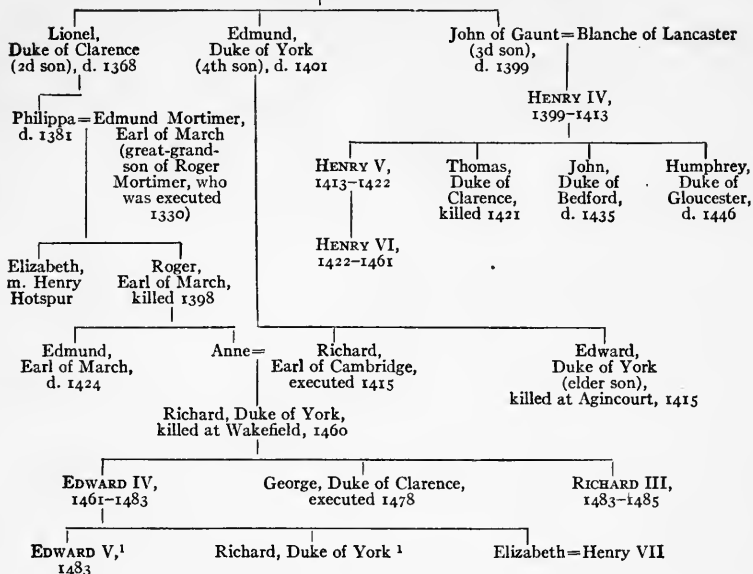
Lionel, Duke of Clarence (2d son), d. 1368

Edmund, Duke of York (4th son), d. 1401

John of Gaunt = Blanche of Lancaster (3d son), d. 1399

Philippa = Edmund Mortimer, d. 1381 Earl of March (great-grandson of Roger Mortimer, who was executed 1330)

HENRY IV, 1399–1413

HENRY V, 1413–1422

Thomas, Duke of Clarence, killed 1421

John, Duke of Bedford, d. 1435

Humphrey, Duke of Gloucester, d. 1446

HENRY VI, 1422–1461

Elizabeth, m. Henry Hotspur

Roger, Earl of March, killed 1398

Edmund, Earl of March, d. 1424

Anne = Richard, Earl of Cambridge, executed 1415

Edward, Duke of York (elder son), killed at Agincourt, 1415

Richard, Duke of York, killed at Wakefield, 1460

EDWARD IV, 1461–1483

George, Duke of Clarence, executed 1478

RICHARD III, 1483–1485

EDWARD V,¹ 1483

Richard, Duke of York ¹

Elizabeth = Henry VII